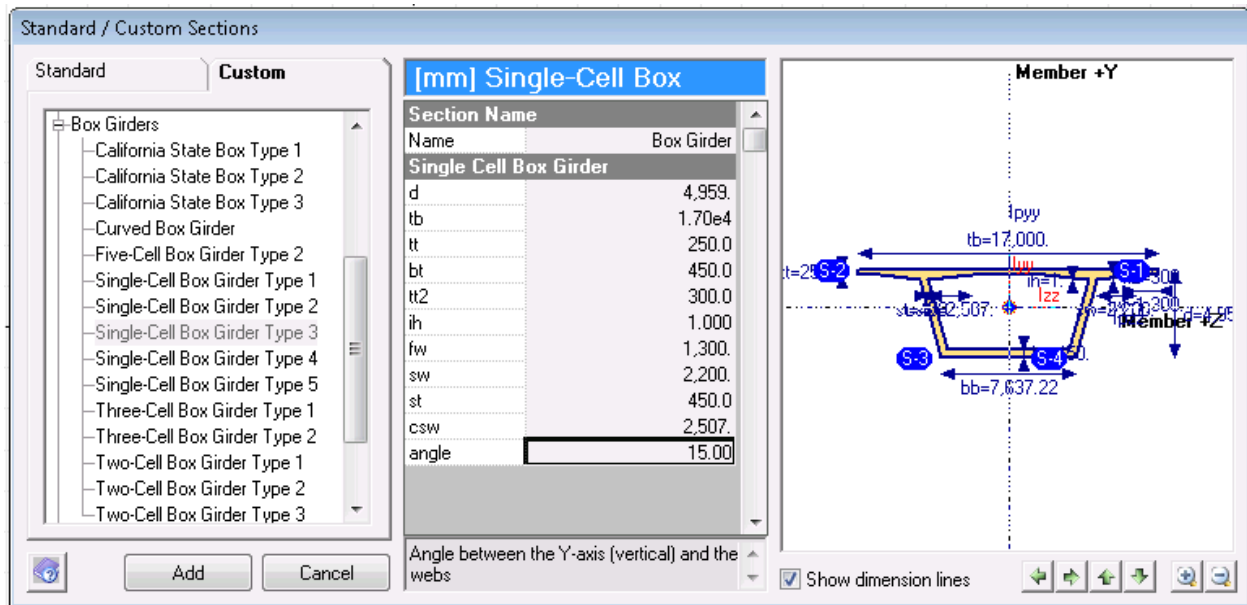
Standard / Custom Sections

Standard | Custom

Box Girders
California State Box Type 1
California State Box Type 2
California State Box Type 3
Curved Box Girder
Five-Cell Box Girder Type 2
Single-Cell Box Girder Type 1
Single-Cell Box Girder Type 2
Single-Cell Box Girder Type 3
Single-Cell Box Girder Type 4
Single-Cell Box Girder Type 5
Three-Cell Box Girder Type 1
Three-Cell Box Girder Type 2
Two-Cell Box Girder Type 1
Two-Cell Box Girder Type 2
Two-Cell Box Girder Type 3

[mm] Single-Cell Box

| Section Name | |
|---|---|
| Name | Box Girder |
| Single Cell Box Girder | |
| d | 4,959. |
| tb | 1.70e4 |
| tt | 250.0 |
| bt | 450.0 |
| tt2 | 300.0 |
| ih | 1.000 |
| fw | 1,300. |
| sw | 2,200. |
| st | 450.0 |
| csw | 2,507. |
| angle | 15.00 |

Angle between the Y-axis (vertical) and the webs

Member +Y
Ipyy
tb=17,000.
tt=25
S-2
S-1
Iuy
Izz
ih=1.
300
Member +Z
S-3
S-4
bb=7,637.22

Add
Cancel
Show dimension lines